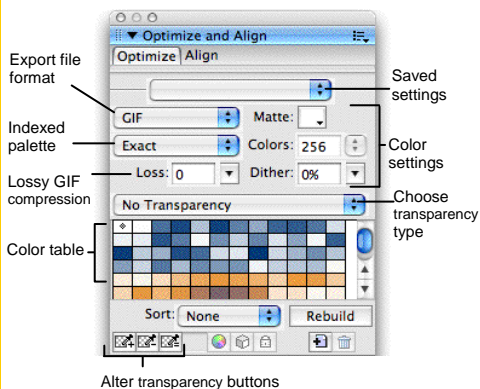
Optimize and Align

Optimize Align

Export file format

GIF

Matte:

Saved settings

Indexed palette

Exact

Colors: 256

Color settings

Lossy GIF compression

Loss: 0

Dither: 0%

No Transparency

Choose transparency type

Color table

Sort: None

Rebuild

Alter transparency buttons